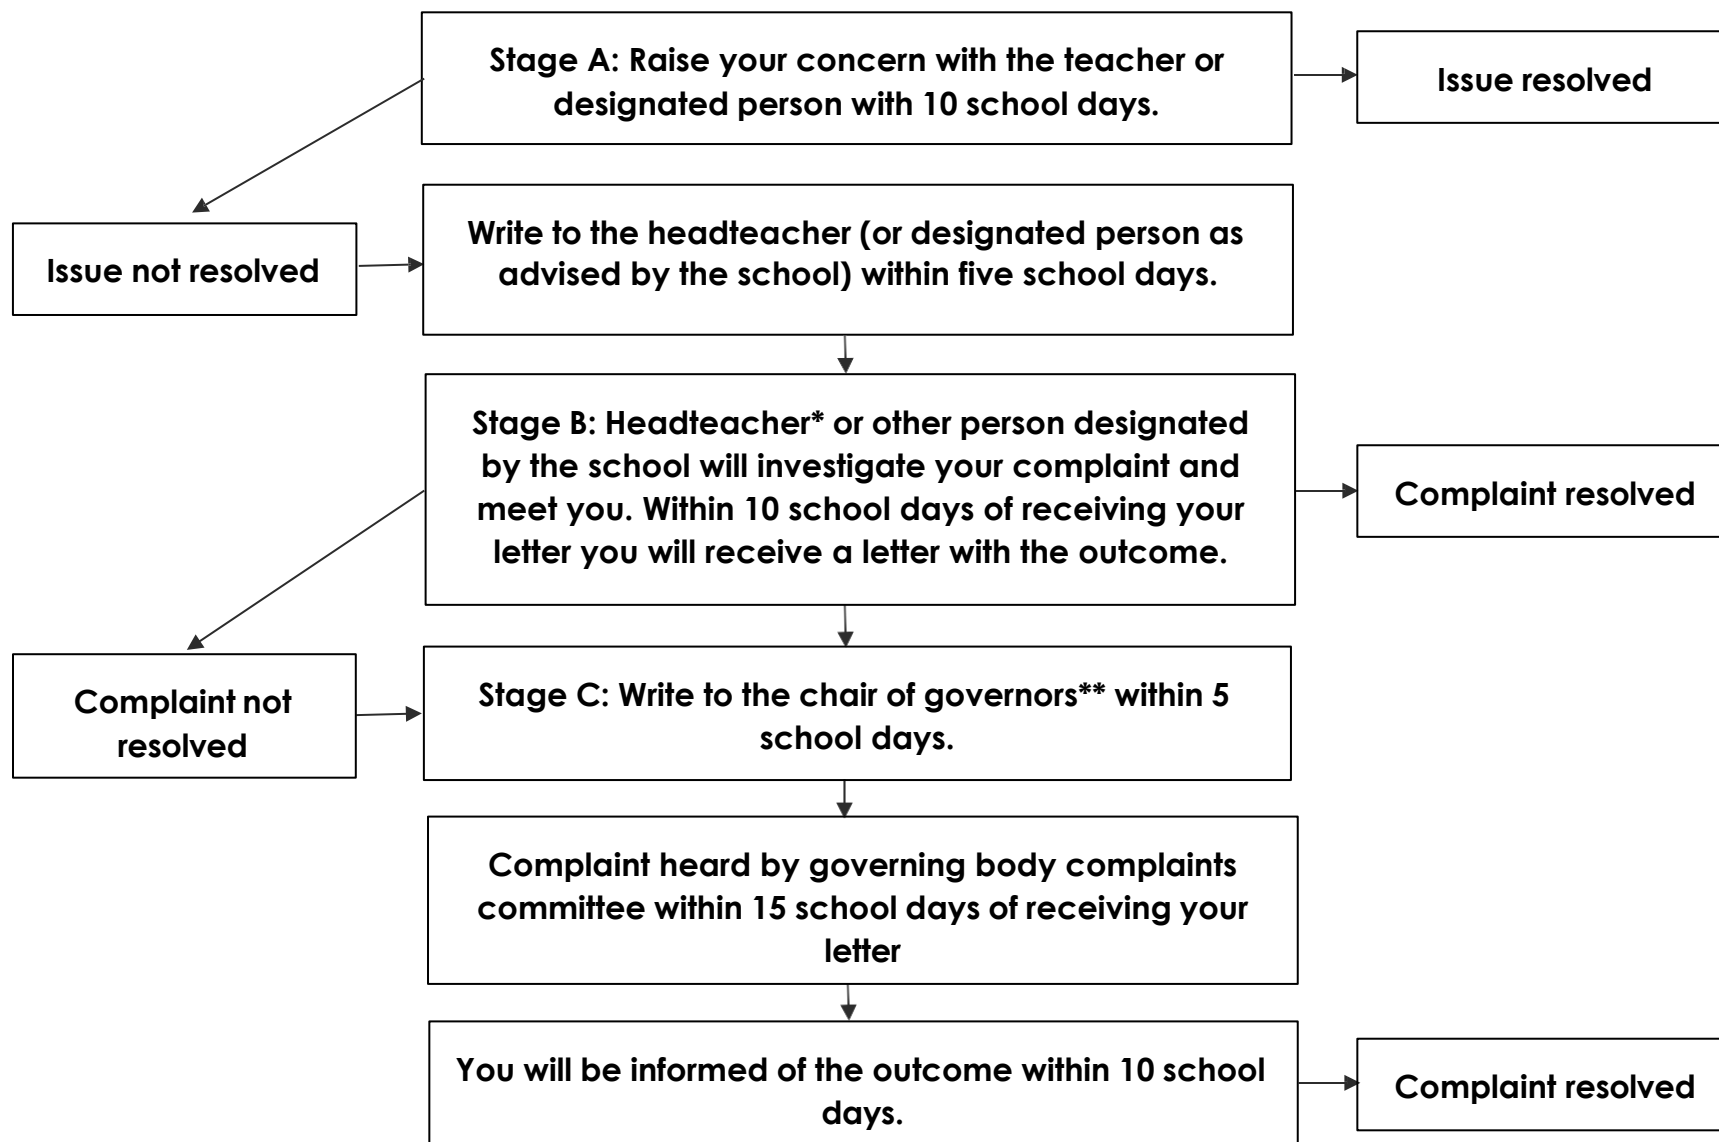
Stage A: Raise your concern with the teacher or designated person with 10 school days.

Issue resolved

Issue not resolved

Write to the headteacher (or designated person as advised by the school) within five school days.

Stage B: Headteacher* or other person designated by the school will investigate your complaint and meet you. Within 10 school days of receiving your letter you will receive a letter with the outcome.

Complaint resolved

Complaint not resolved

Stage C: Write to the chair of governors** within 5 school days.

Complaint heard by governing body complaints committee within 15 school days of receiving your letter

You will be informed of the outcome within 10 school days.

Complaint resolved